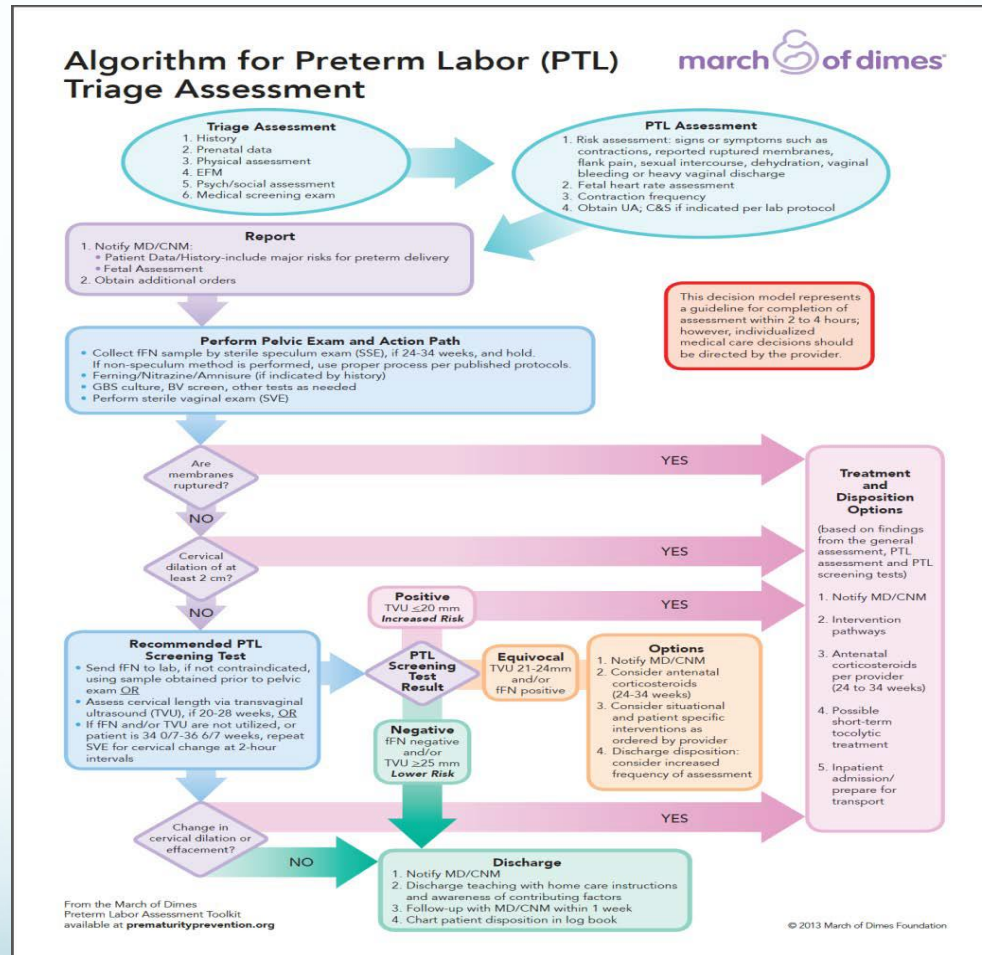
Algorithm for Preterm Labor (PTL) Triage Assessment

march of dimes

Triage Assessment
1. History
2. Prenatal data
3. Physical assessment
4. EFM
5. Psych/social assessment
6. Medical screening exam

PTL Assessment
1. Risk assessment: signs or symptoms such as contractions, reported ruptured membranes, flank pain, sexual intercourse, dehydration, vaginal bleeding or heavy vaginal discharge
2. Fetal heart rate assessment
3. Contraction frequency
4. Obtain UA; C&S if indicated per lab protocol

Report
1. Notify MD/CNM:
• Patient Data/History-include major risks for preterm delivery
• Fetal Assessment
2. Obtain additional orders

This decision model represents a guideline for completion of assessment within 2 to 4 hours; however, individualized medical care decisions should be directed by the provider.

Perform Pelvic Exam and Action Path
• Collect fFN sample by sterile speculum exam (SSE), if 24-34 weeks, and hold. If non-speculum method is performed, use proper process per published protocols.
• Ferning/Nitrazine/Amnisure (if indicated by history)
• GBS culture, BV screen, other tests as needed
• Perform sterile vaginal exam (SVE)

Are membranes ruptured?
YES
NO

Cervical dilation of at least 2 cm?
YES
NO

Positive
TVU ≤20 mm
Increased Risk
YES

Recommended PTL Screening Test
• Send fFN to lab, if not contraindicated, using sample obtained prior to pelvic exam OR
• Assess cervical length via transvaginal ultrasound (TVU), if 20-28 weeks, OR
• If fFN and/or TVU are not utilized, or patient is 34 0/7-36 6/7 weeks, repeat SVE for cervical change at 2-hour intervals

PTL Screening Test Result

Equivocal
TVU 21-24mm and/or fFN positive

Options
1. Notify MD/CNM
2. Consider antenatal corticosteroids (24-34 weeks)
3. Consider situational and patient specific interventions as ordered by provider
4. Discharge disposition: consider increased frequency of assessment

Negative
fFN negative and/or TVU ≥25 mm
Lower Risk

Treatment and Disposition Options
(based on findings from the general assessment, PTL assessment and PTL screening tests)
1. Notify MD/CNM
2. Intervention pathways
3. Antenatal corticosteroids per provider (24 to 34 weeks)
4. Possible short-term tocolytic treatment
5. Inpatient admission/ prepare for transport

Change in cervical dilation or effacement?
YES
NO

Discharge
1. Notify MD/CNM
2. Discharge teaching with home care instructions and awareness of contributing factors
3. Follow-up with MD/CNM within 1 week
4. Chart patient disposition in log book

From the March of Dimes Preterm Labor Assessment Toolkit available at prematurityprevention.org

© 2013 March of Dimes Foundation